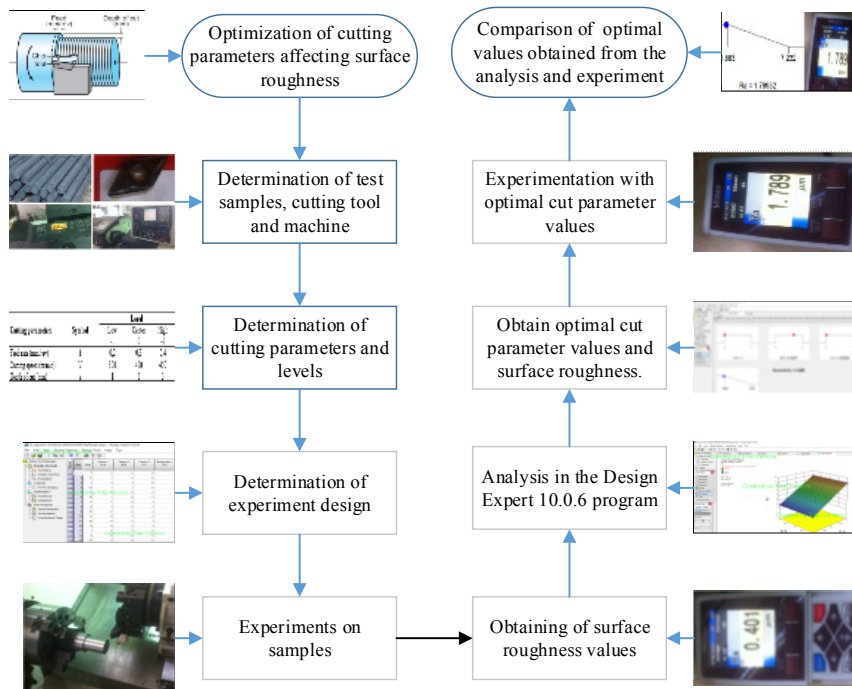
Optimization of cutting parameters affecting surface roughness

Determination of test samples, cutting tool and machine

Determination of cutting parameters and levels

Determination of experiment design

Experiments on samples

Obtaining of surface roughness values

Analysis in the Design Expert 10.0.6 program

Obtain optimal cut parameter values and surface roughness.

Experimentation with optimal cut parameter values

Comparison of optimal values obtained from the analysis and experiment

| Cutting parameters | Symbol | Level Low | Level Center | Level High |
|---|---|---|---|---|
| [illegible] | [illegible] | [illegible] | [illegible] | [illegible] |
| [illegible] | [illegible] | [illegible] | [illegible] | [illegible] |
| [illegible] | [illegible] | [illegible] | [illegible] | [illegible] |

1.789

0.401

Ra = 1.79652